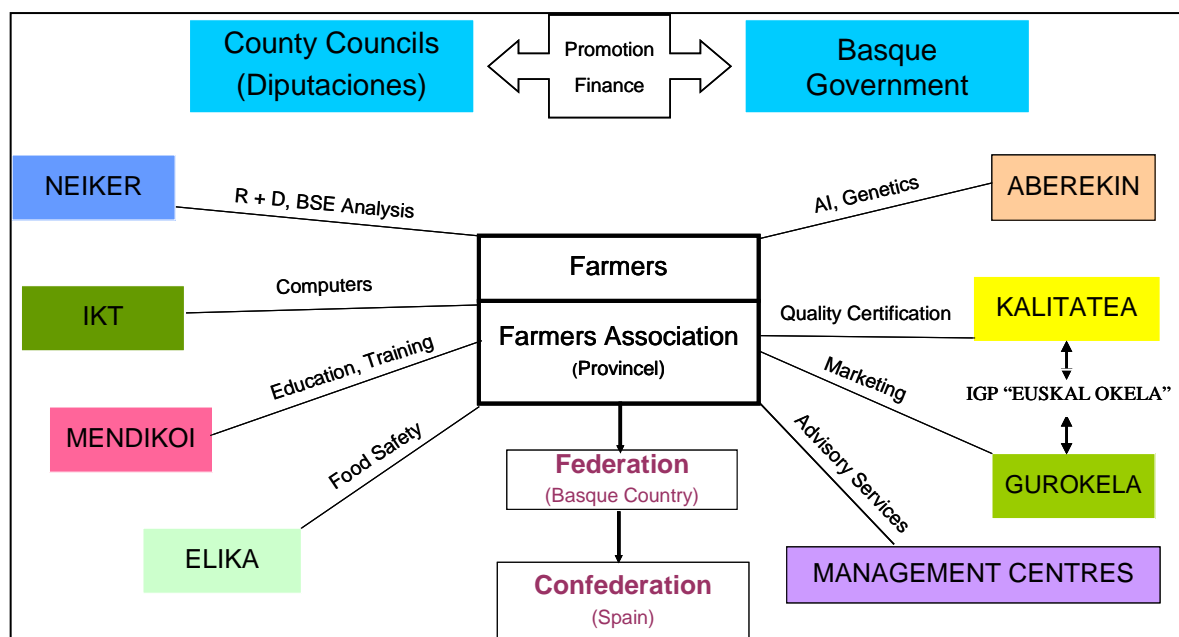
County Councils (Diputaciones)

Promotion
Finance

Basque Government

NEIKER

R + D, BSE Analysis

AI, Genetics

ABEREKIN

Farmers

Computers

IKT

Farmers Association
(Provincel)

Quality Certification

KALITATEA

Education, Training

Marketing

IGP "EUSKAL OKELA"

MENDIKOI

Advisory Services

Food Safety

Federation
(Basque Country)

GUROKELA

ELIKA

Confederation
(Spain)

MANAGEMENT CENTRES